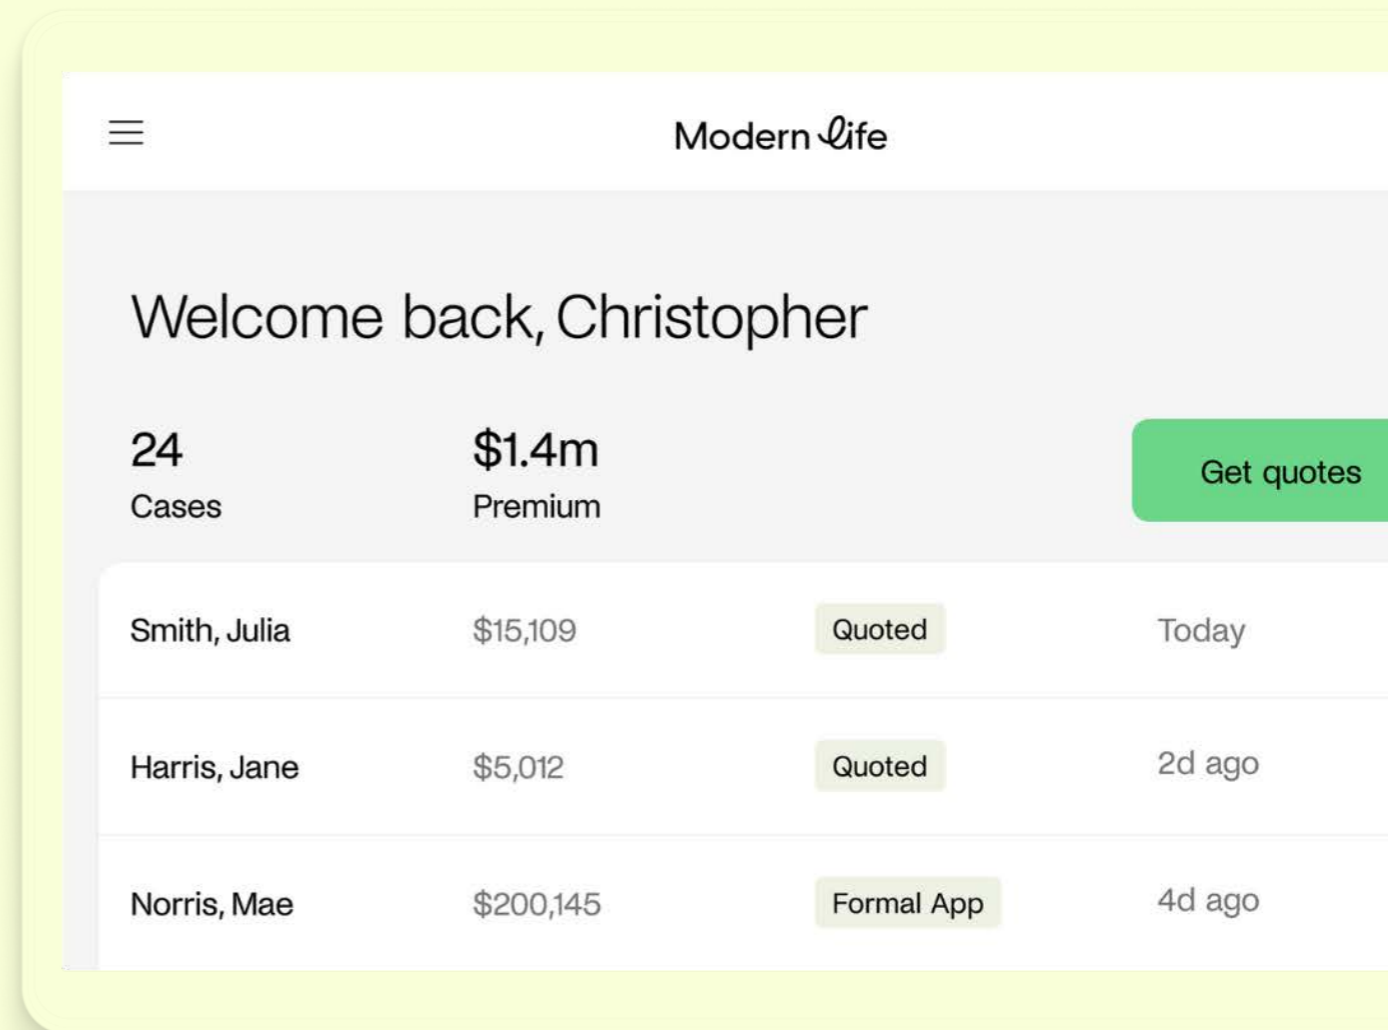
Modern Life

Welcome back, Christopher

24
Cases

$1.4m
Premium

Get quotes

| | | | |
|---|---|---|---|
| Smith, Julia | $15,109 | Quoted | Today |
| Harris, Jane | $5,012 | Quoted | 2d ago |
| Norris, Mae | $200,145 | Formal App | 4d ago |